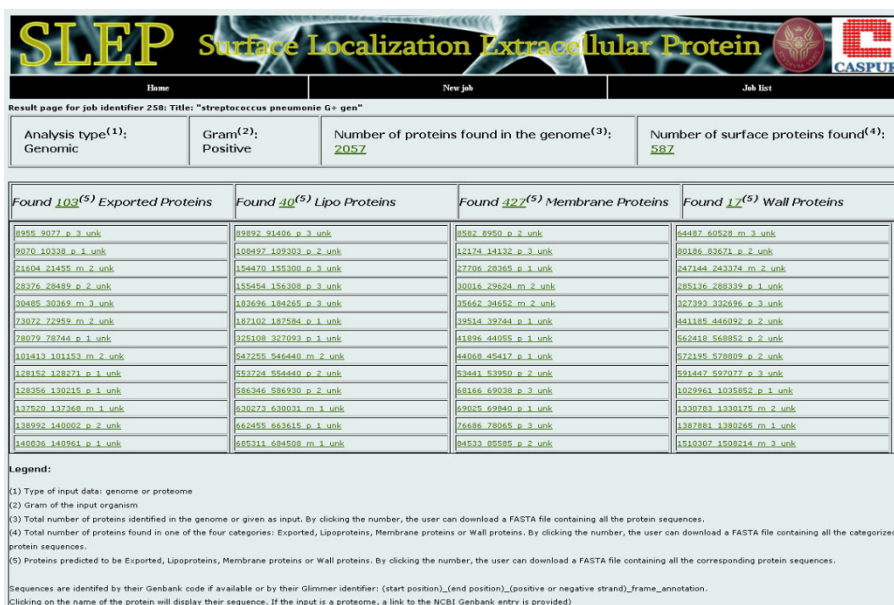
SLEP Surface Localization Extracellular Protein

CASPUR

Home | New job | Job list

Result page for job identifier 258: Title: "streptococcus pneumonie G+ gen"

Analysis type$^{(1)}$: Genomic

Gram$^{(2)}$: Positive

Number of proteins found in the genome$^{(3)}$: 2057

Number of surface proteins found$^{(4)}$: 587

| Found 103$^{(5)}$ Exported Proteins | Found 40$^{(5)}$ Lipo Proteins | Found 427$^{(5)}$ Membrane Proteins | Found 17$^{(5)}$ Wall Proteins |
|---|---|---|---|
| 8955 9077 p 3 unk | 89892 91406 p 3 unk | 8582 8950 p 2 unk | 64487 60528 m 3 unk |
| 9070 10338 p 1 unk | 108497 109303 p 2 unk | 12174 14132 p 3 unk | 80186 83671 p 2 unk |
| 21604 21455 m 2 unk | 154470 155300 p 3 unk | 27706 28365 p 1 unk | 247144 243374 m 2 unk |
| 28376 28489 p 2 unk | 155454 156308 p 3 unk | 30016 29624 m 2 unk | 285136 288339 p 1 unk |
| 30485 30369 m 3 unk | 183696 184265 p 3 unk | 35662 34652 m 2 unk | 327393 332696 p 3 unk |
| 73072 72959 m 2 unk | 187102 187584 p 1 unk | 39514 39744 p 1 unk | 441185 446092 p 2 unk |
| 78079 78744 p 1 unk | 325108 327093 p 1 unk | 41896 44055 p 1 unk | 562418 568852 p 2 unk |
| 101413 101153 m 2 unk | 547255 546440 m 2 unk | 44060 45417 p 1 unk | 572195 578809 p 2 unk |
| 128152 128271 p 1 unk | 553724 554440 p 2 unk | 53441 53950 p 2 unk | 591447 597077 p 3 unk |
| 128356 130215 p 1 unk | 586346 586930 p 2 unk | 68166 69038 p 3 unk | 1029961 1035852 p 1 unk |
| 137520 137368 m 1 unk | 630273 630031 m 1 unk | 69025 69840 p 1 unk | 1330783 1330175 m 2 unk |
| 138992 140002 p 2 unk | 662455 663615 p 1 unk | 76686 78065 p 3 unk | 1387881 1380265 m 1 unk |
| 140836 140961 p 1 unk | 685311 684508 m 1 unk | 84533 85585 p 2 unk | 1510307 1508214 m 3 unk |

Legend:

(1) Type of input data: genome or proteome

(2) Gram of the input organism

(3) Total number of proteins identified in the genome or given as input. By clicking the number, the user can download a FASTA file containing all the protein sequences.

(4) Total number of proteins found in one of the four categories: Exported, Lipoproteins, Membrane proteins or Wall proteins. By clicking the number, the user can download a FASTA file containing all the categorized protein sequences.

(5) Proteins predicted to be Exported, Lipoproteins, Membrane proteins or Wall proteins. By clicking the number, the user can download a FASTA file containing all the corresponding protein sequences.

Sequences are identifed by their Genbank code if available or by their Glimmer identifier: (start position)_(end position)_(positive or negative strand)_frame_annotation.

Clicking on the name of the protein will display their sequence. If the input is a proteome, a link to the NCBI Genbank entry is provided)